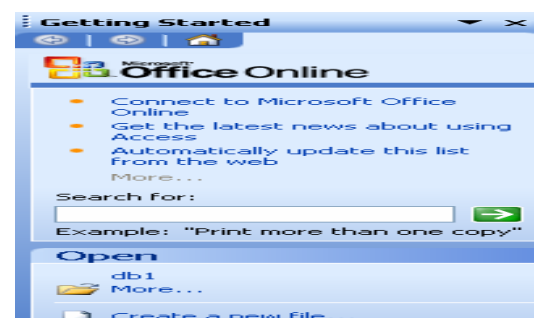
Getting Started

Microsoft Office Online

Connect to Microsoft Office Online

Get the latest news about using Access

Automatically update this list from the web

More...

Search for:

Example: "Print more than one copy"

Open

db1

More...

Create a new file